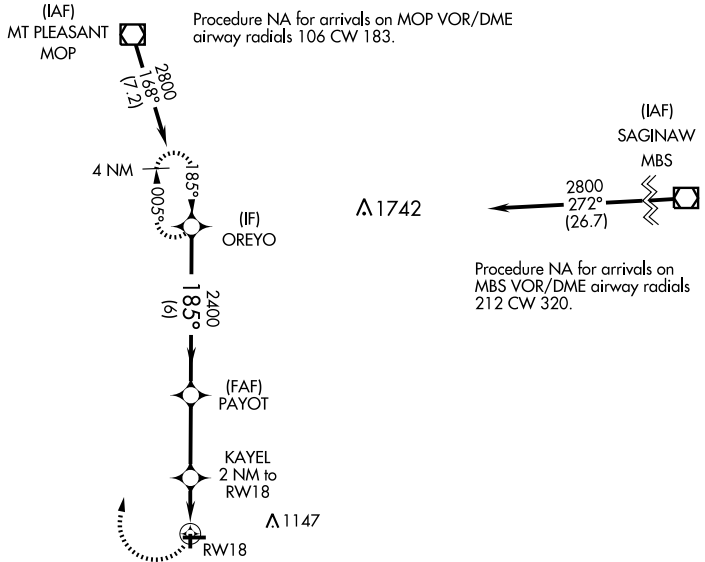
(IAF)
MT PLEASANT
MOP

Procedure NA for arrivals on MOP VOR/DME airway radials 106 CW 183.

2800
168°
(7.2)

4 NM

185°

005°

(IF)
OREYO

1742

(IAF)
SAGINAW
MBS

2800
272°
(26.7)

Procedure NA for arrivals on MBS VOR/DME airway radials 212 CW 320.

2400
185°
(6)

(FAF)
PAYOT

KAYEL
2 NM to
RW18

1147

RW18